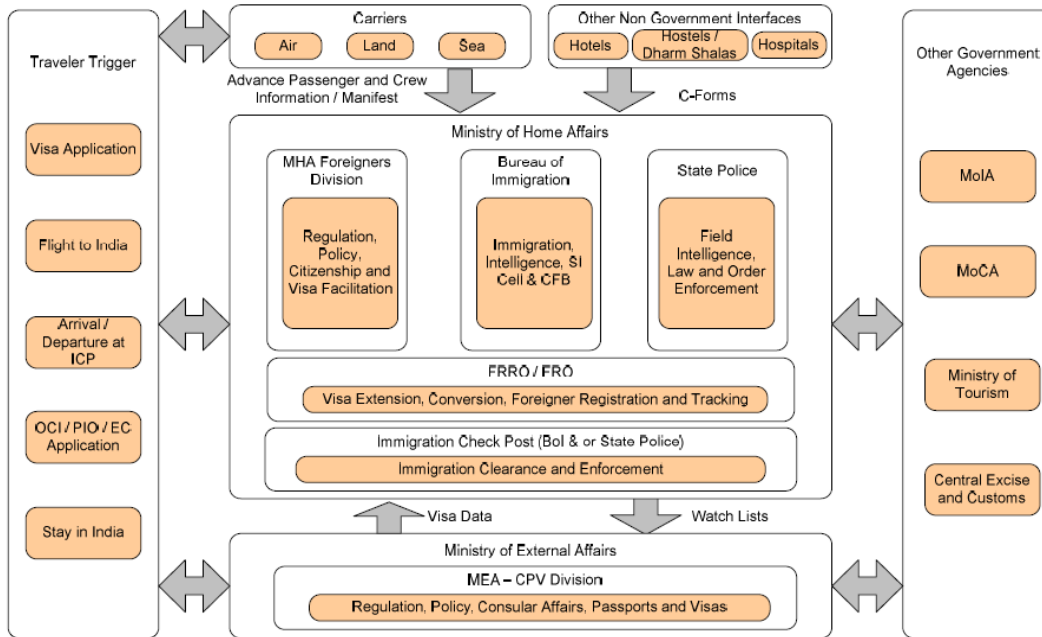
Traveler Trigger

Visa Application

Flight to India

Arrival / Departure at ICP

OCI / PIO / EC Application

Stay in India

Carriers

Air

Land

Sea

Other Non Government Interfaces

Hotels

Hostels / Dharm Shalas

Hospitals

Advance Passenger and Crew Information / Manifest

C-Forms

Ministry of Home Affairs

MHA Foreigners Division

Regulation, Policy, Citizenship and Visa Facilitation

Bureau of Immigration

Immigration, Intelligence, SI Cell & CFB

State Police

Field Intelligence, Law and Order Enforcement

FRRO / FRO

Visa Extension, Conversion, Foreigner Registration and Tracking

Immigration Check Post (BoI & or State Police)

Immigration Clearance and Enforcement

Visa Data

Watch Lists

Ministry of External Affairs

MEA – CPV Division

Regulation, Policy, Consular Affairs, Passports and Visas

Other Government Agencies

MoIA

MoCA

Ministry of Tourism

Central Excise and Customs